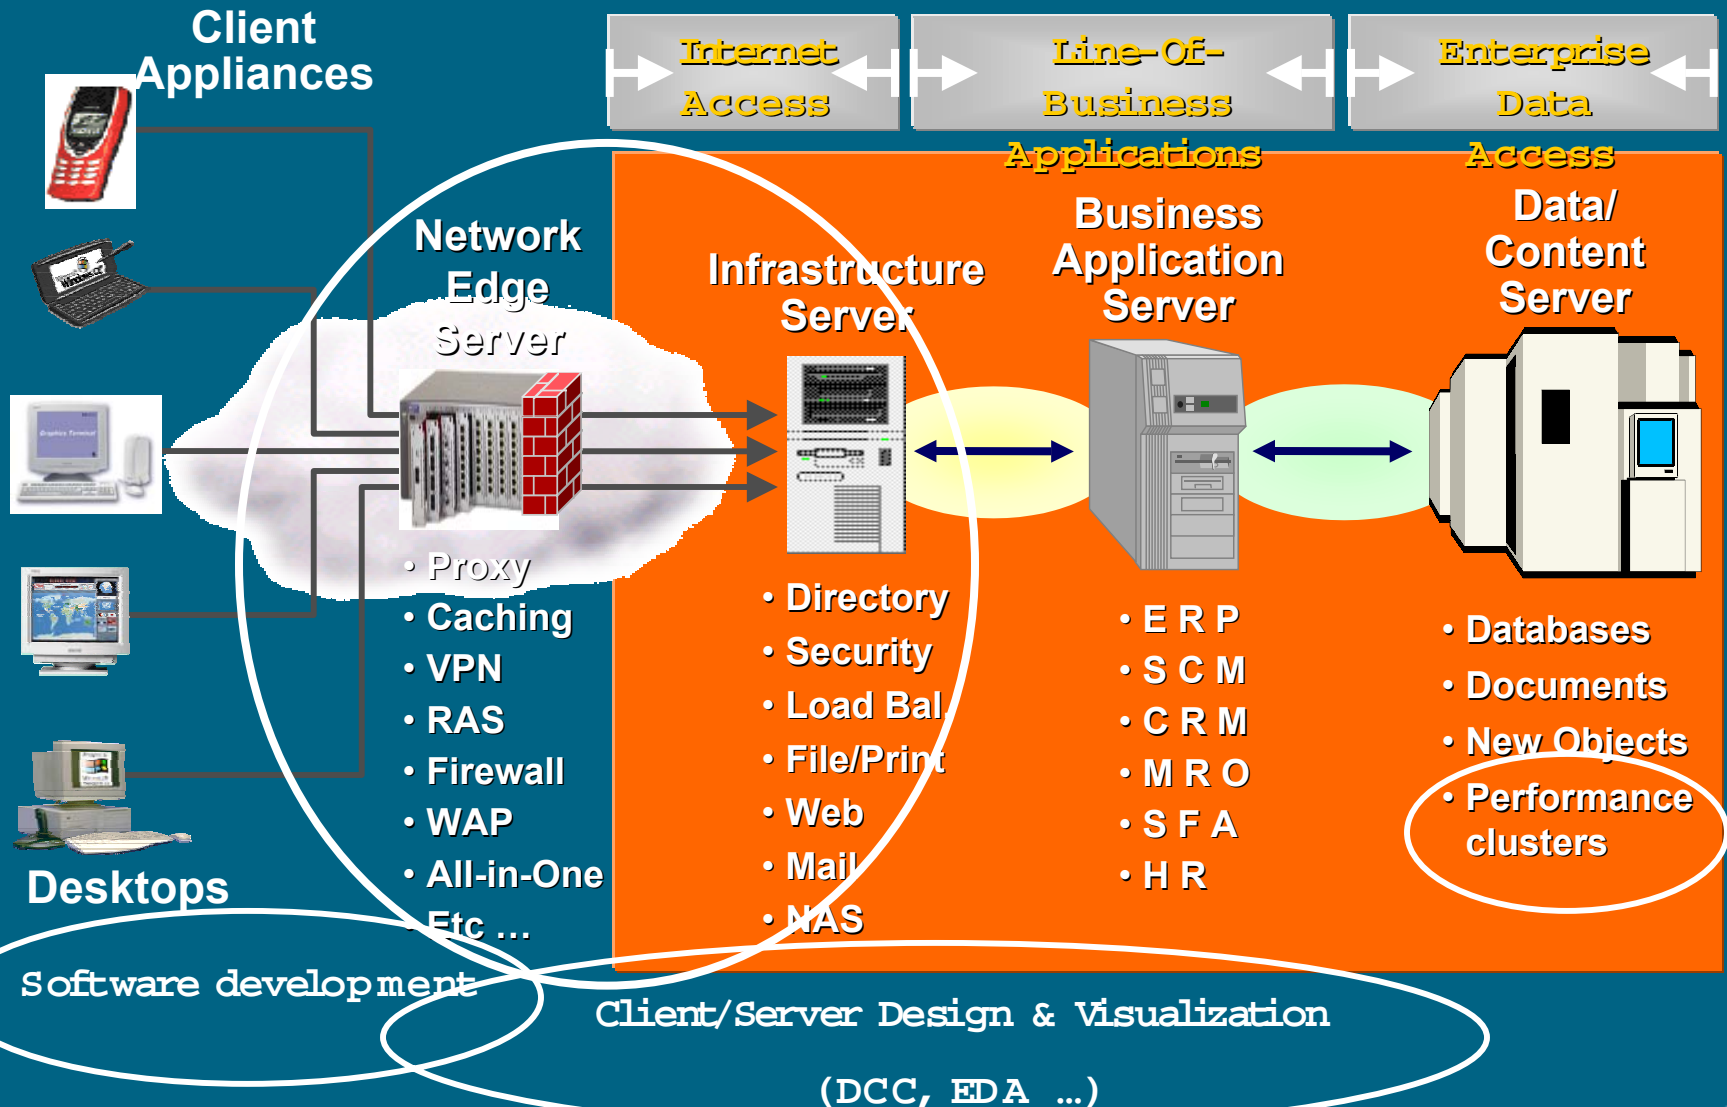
Client Appliances

Internet Access

Line-Of-Business Applications

Enterprise Data Access

Network Edge Server

Infrastructure Server

Business Application Server

Data/ Content Server

• Proxy
• Caching
• VPN
• RAS
• Firewall
• WAP
• All-in-One
• Etc …

• Directory
• Security
• Load Bal
• File/Print
• Web
• Mail
• NAS

• E R P
• S C M
• C R M
• M R O
• S F A
• H R

• Databases
• Documents
• New Objects
• Performance clusters

Desktops

Software development

Client/Server Design & Visualization

(DCC, EDA …)